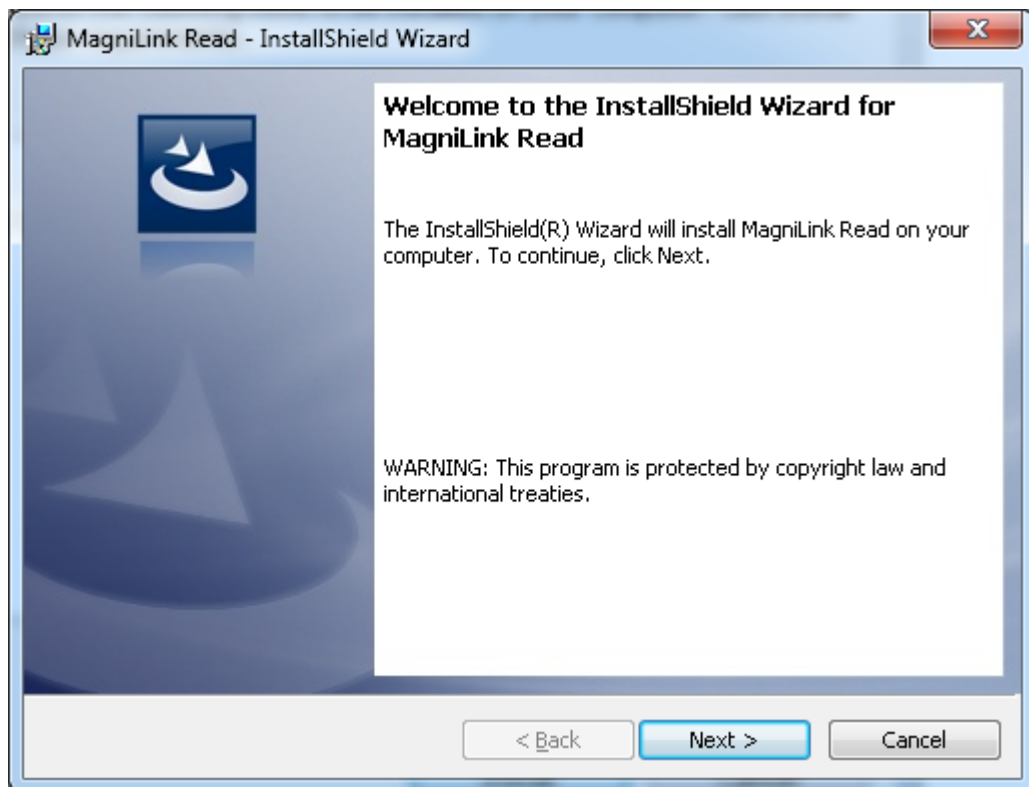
MagniLink Read - InstallShield Wizard

Welcome to the InstallShield Wizard for MagniLink Read

The InstallShield(R) Wizard will install MagniLink Read on your computer. To continue, click Next.

WARNING: This program is protected by copyright law and international treaties.

< Back

Next >

Cancel